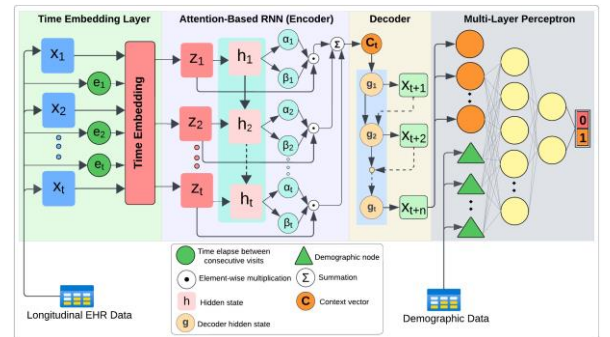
Time Embedding Layer

Attention-Based RNN (Encoder)

Decoder

Multi-Layer Perceptron

$x_1$

$e_1$

$x_2$

$e_2$

$e_t$

$x_t$

Time Embedding

$z_1$

$h_1$

$\alpha_1$

$\beta_1$

$z_2$

$h_2$

$\alpha_2$

$\beta_2$

$z_t$

$h_t$

$\alpha_t$

$\beta_t$

$\Sigma$

$C_t$

$g_1$

$x_{t+1}$

$g_2$

$x_{t+2}$

$g_t$

$x_{t+n}$

0

1

Time elapse between consecutive visits

Demographic node

Element-wise multiplication

Summation

h Hidden state

C Context vector

g Decoder hidden state

Longitudinal EHR Data

Demographic Data